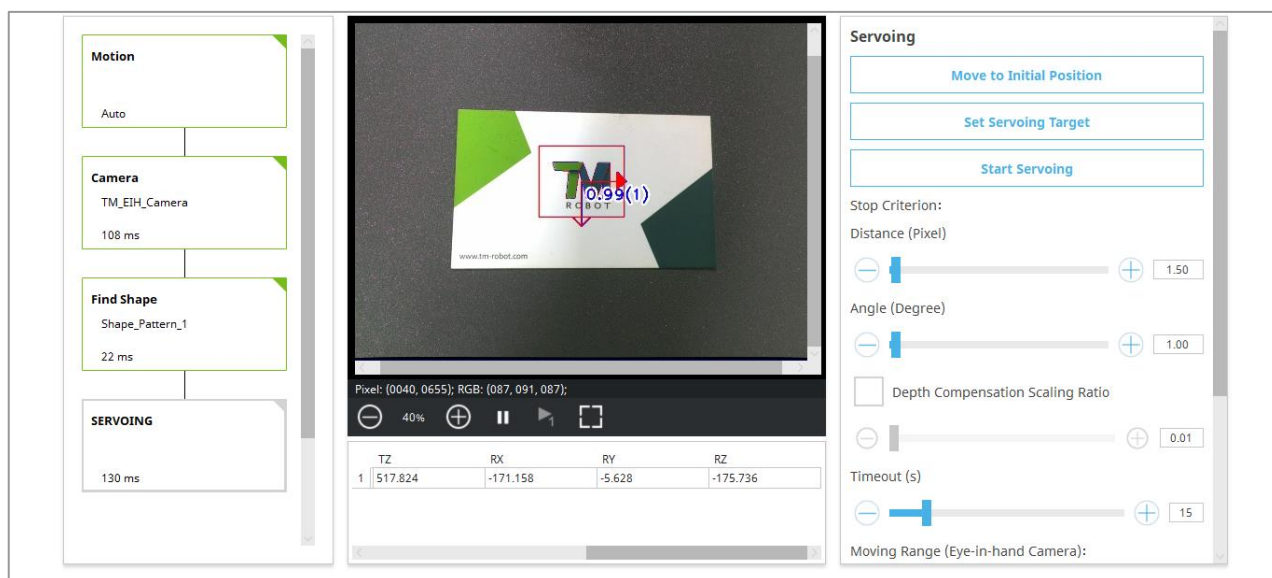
Motion

Auto

Camera
TM_EIH_Camera

108 ms

Find Shape
Shape_Pattern_1

22 ms

SERVOING

130 ms

TM
ROBOT
0.99(1)
www.tm-robot.com

Pixel: (0040, 0655); RGB: (087, 091, 087);

40%

| | TZ | RX | RY | RZ |
|---|---|---|---|---|
| 1 | 517.824 | -171.158 | -5.628 | -175.736 |

Servoing

Move to Initial Position

Set Servoing Target

Start Servoing

Stop Criterion:

Distance (Pixel)

1.50

Angle (Degree)

1.00

Depth Compensation Scaling Ratio

0.01

Timeout (s)

15

Moving Range (Eye-in-hand Camera):